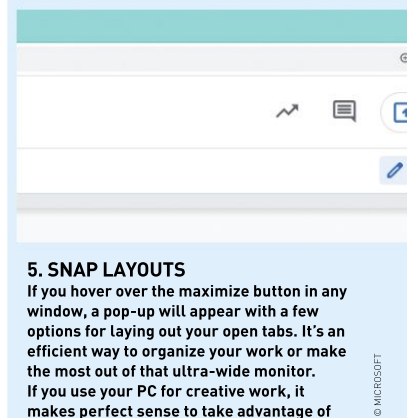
5. SNAP LAYOUTS

If you hover over the maximize button in any window, a pop-up will appear with a few options for laying out your open tabs. It's an efficient way to organize your work or make the most out of that ultra-wide monitor. If you use your PC for creative work, it makes perfect sense to take advantage of

© MICROSOFT